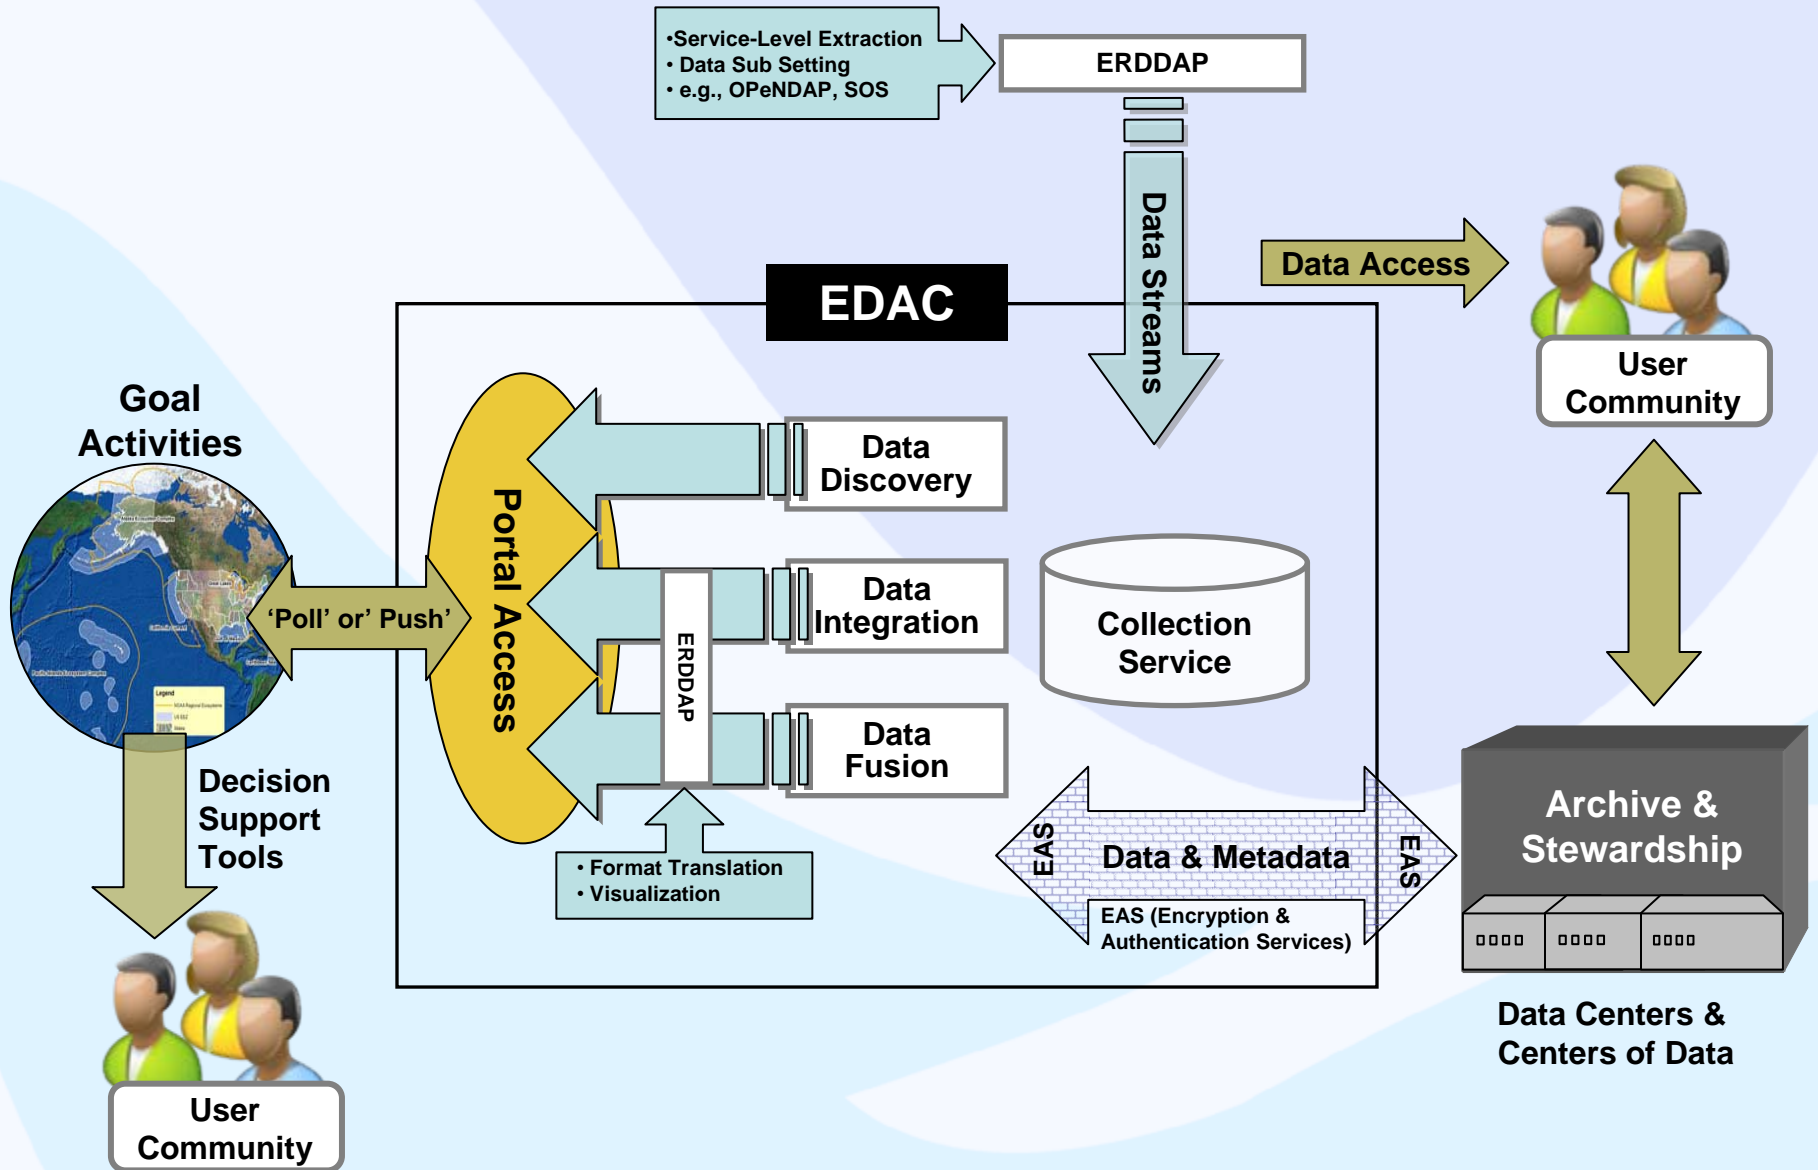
•Service-Level Extraction
• Data Sub Setting
• e.g., OPeNDAP, SOS

ERDDAP

Data Streams

Data Access

User Community

EDAC

Goal Activities

Portal Access

Data Discovery

Data Integration

Data Fusion

ERDDAP

Collection Service

'Poll' or' Push'

Decision Support Tools

• Format Translation
• Visualization

EAS

Data & Metadata

EAS

EAS (Encryption & Authentication Services)

Archive & Stewardship

Data Centers & Centers of Data

User Community